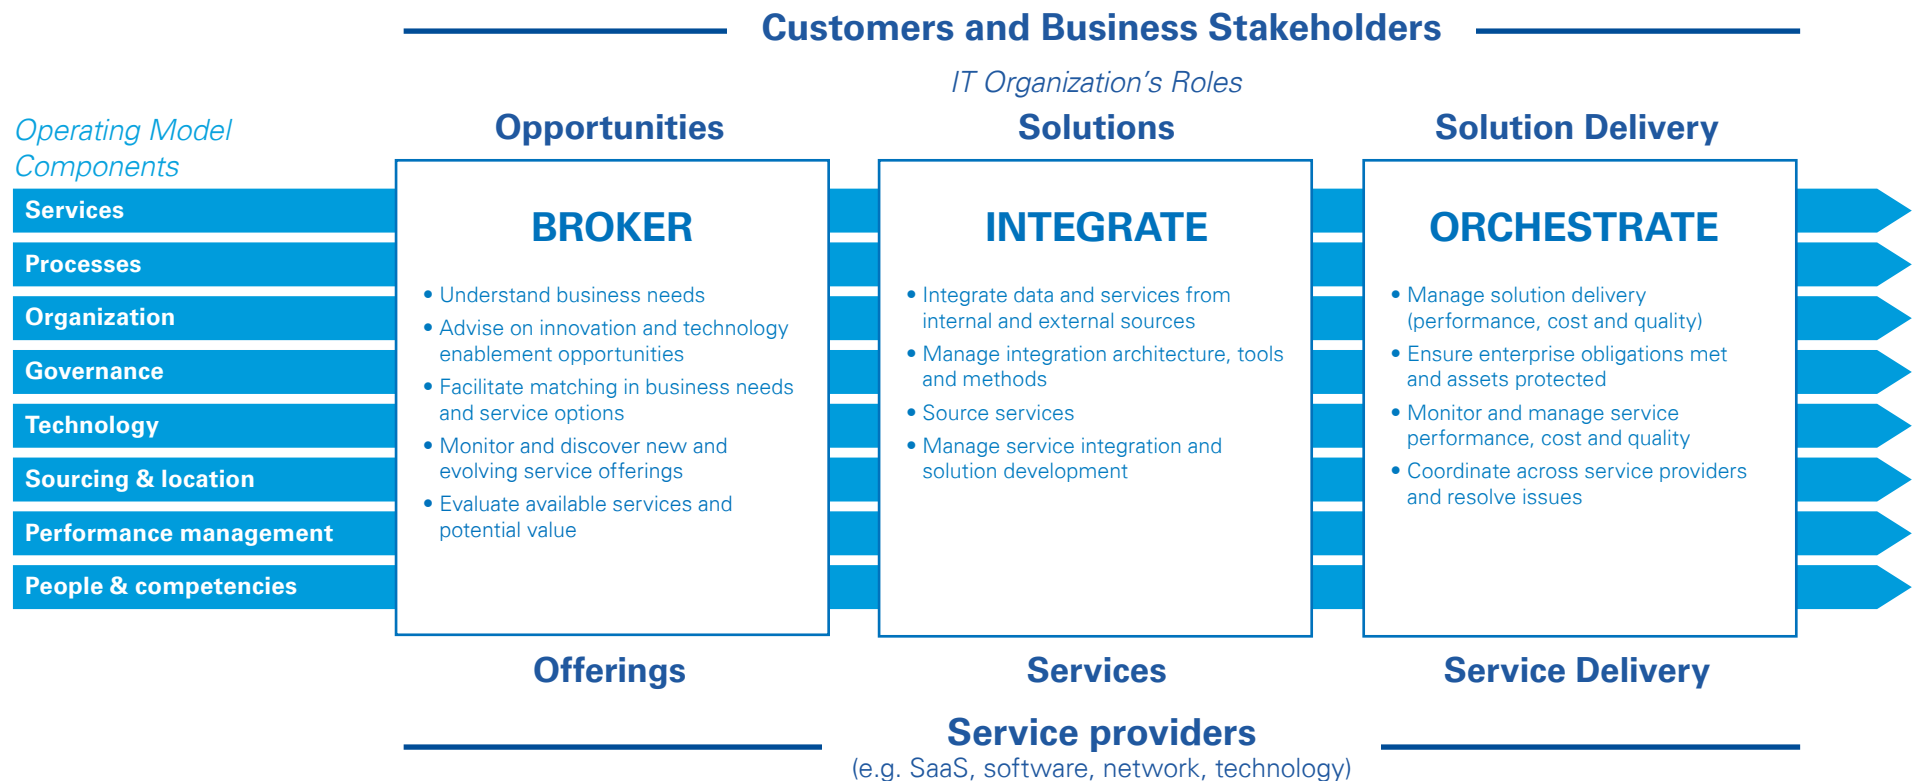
Customers and Business Stakeholders

IT Organization's Roles

Operating Model Components

Services
Processes
Organization
Governance
Technology
Sourcing & location
Performance management
People & competencies

Opportunities

BROKER

• Understand business needs
• Advise on innovation and technology enablement opportunities
• Facilitate matching in business needs and service options
• Monitor and discover new and evolving service offerings
• Evaluate available services and potential value

Offerings

Solutions

INTEGRATE

• Integrate data and services from internal and external sources
• Manage integration architecture, tools and methods
• Source services
• Manage service integration and solution development

Services

Solution Delivery

ORCHESTRATE

• Manage solution delivery (performance, cost and quality)
• Ensure enterprise obligations met and assets protected
• Monitor and manage service performance, cost and quality
• Coordinate across service providers and resolve issues

Service Delivery

Service providers
(e.g. SaaS, software, network, technology)